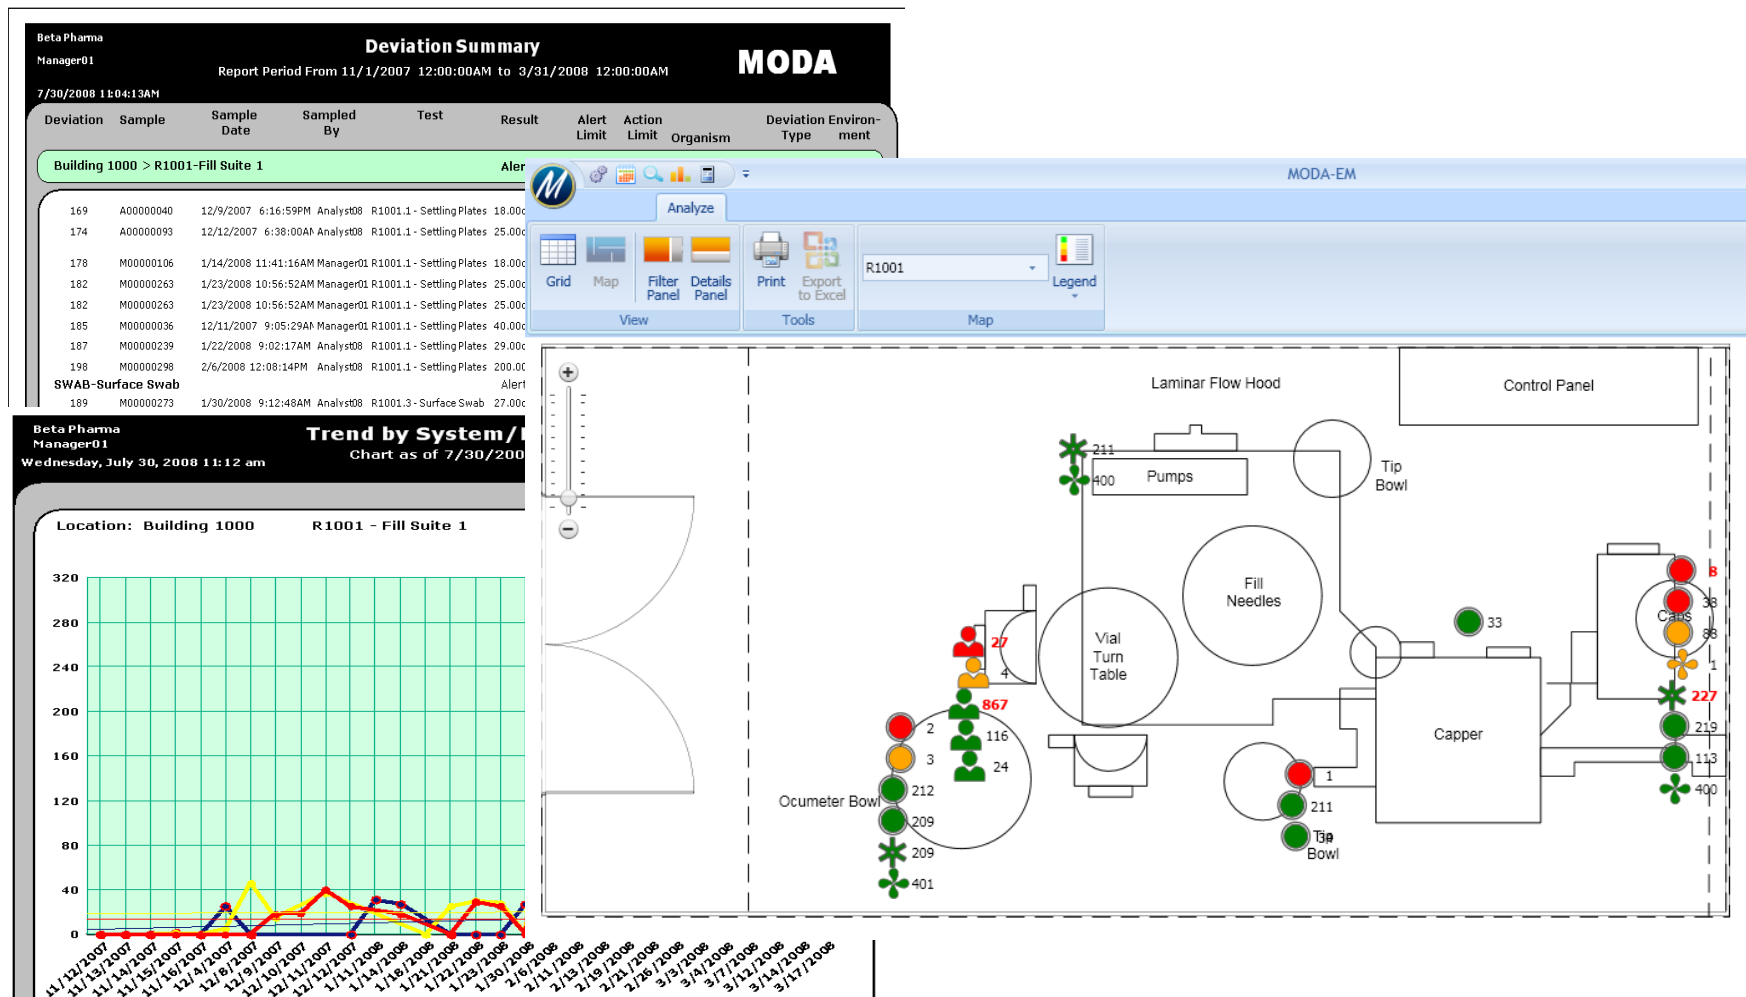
Beta Pharma
Manager01
7/30/2008 11:04:13AM

Deviation Summary
Report Period From 11/1/2007 12:00:00AM to 3/31/2008 12:00:00AM

MODA

| Deviation | Sample | Sample Date | Sampled By | Test | Result | Alert Limit | Action Limit | Organism | Deviation Type | Environment |
|---|---|---|---|---|---|---|---|---|---|---|

Building 1000 > R1001-Fill Suite 1 Aler

| 169 | A00000040 | 12/9/2007 6:16:59PM | Analyst08 | R1001.1 - Settling Plates | 18.00 |
|---|---|---|---|---|---|
| 174 | A00000093 | 12/12/2007 6:38:00AM | Analyst08 | R1001.1 - Settling Plates | 25.00 |
| 178 | M00000106 | 1/14/2008 11:41:16AM | Manager01 | R1001.1 - Settling Plates | 18.00 |
| 182 | M00000263 | 1/23/2008 10:56:52AM | Manager01 | R1001.1 - Settling Plates | 25.00 |
| 182 | M00000263 | 1/23/2008 10:56:52AM | Manager01 | R1001.1 - Settling Plates | 25.00 |
| 185 | M00000036 | 12/11/2007 9:05:29AM | Manager01 | R1001.1 - Settling Plates | 40.00 |
| 187 | M00000239 | 1/22/2008 9:02:17AM | Analyst08 | R1001.1 - Settling Plates | 29.00 |
| 198 | M00000298 | 2/6/2008 12:08:14PM | Analyst08 | R1001.1 - Settling Plates | 200.00 |

SWAB-Surface Swab Alert

| 189 | M00000273 | 1/30/2008 9:12:48AM | Analyst08 | R1001.3 - Surface Swab | 27.00 |
|---|---|---|---|---|---|

Beta Pharma
Manager01
Wednesday, July 30, 2008 11:12 am

Trend by System/
Chart as of 7/30/200

Location: Building 1000 R1001 - Fill Suite 1

320
280
240
200
160
120
80
40
0

11/12/2007 11/13/2007 11/14/2007 11/15/2007 11/16/2007 12/4/2007 12/8/2007 12/9/2007 12/10/2007 12/11/2007 12/12/2007 1/11/2008 1/14/2008 1/18/2008 1/21/2008 1/22/2008 1/23/2008 1/30/2008 2/6/2008 2/11/2008 2/13/2008 2/19/2008 2/21/2008 2/26/2008 3/3/2008 3/4/2008 3/7/2008 3/12/2008 3/14/2008 3/17/2008

MODA-EM
Analyze
Grid Map Filter Panel Details Panel Print Export to Excel R1001 Legend
View Tools Map

Laminar Flow Hood
Control Panel
211
400
Pumps
Tip Bowl
Fill Needles
Vial Turn Table
27
4
867
116
24
2
3
212
209
209
401
Ocumeter Bowl
33
8
38
Caps
88
1
227
219
113
400
Capper
1
211
Tip Bowl